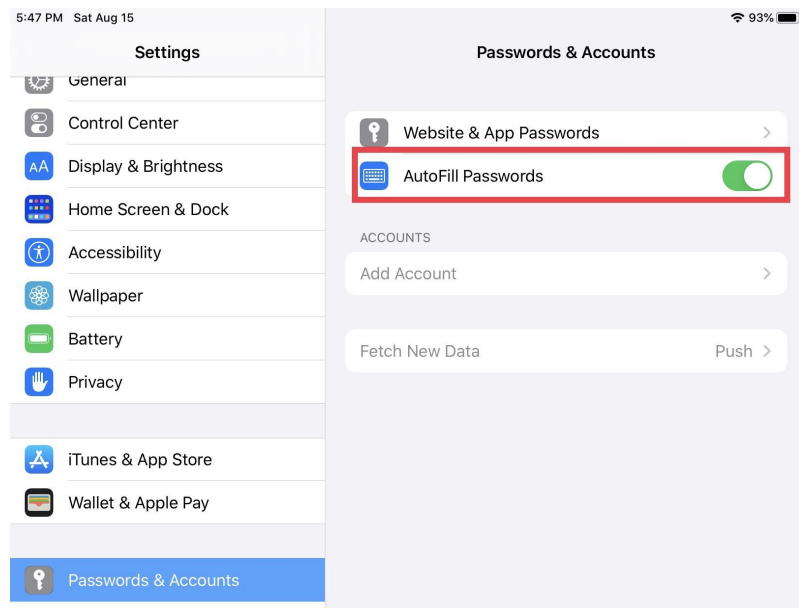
5:47 PM Sat Aug 15

93%

Settings

General

Control Center

Display & Brightness

Home Screen & Dock

Accessibility

Wallpaper

Battery

Privacy

iTunes & App Store

Wallet & Apple Pay

Passwords & Accounts

Passwords & Accounts

Website & App Passwords

AutoFill Passwords

ACCOUNTS

Add Account

Fetch New Data

Push